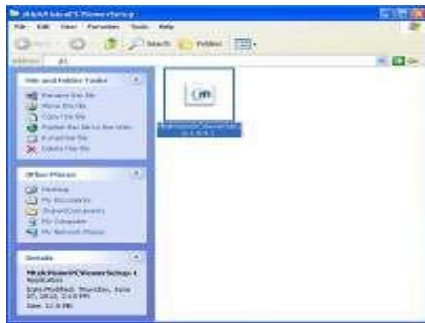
File Edit View Favorites Tools Help

Back Search Folders

Address

File and Folder Tasks

Rename this file
Move this file
Copy this file
Publish this file to the Web
E-mail this file
Delete this file

Other Places

Desktop
My Documents
Shared Documents
My Computer
My Network Places

Details

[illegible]
Application
Date Modified: Thursday, June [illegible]
Size: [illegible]